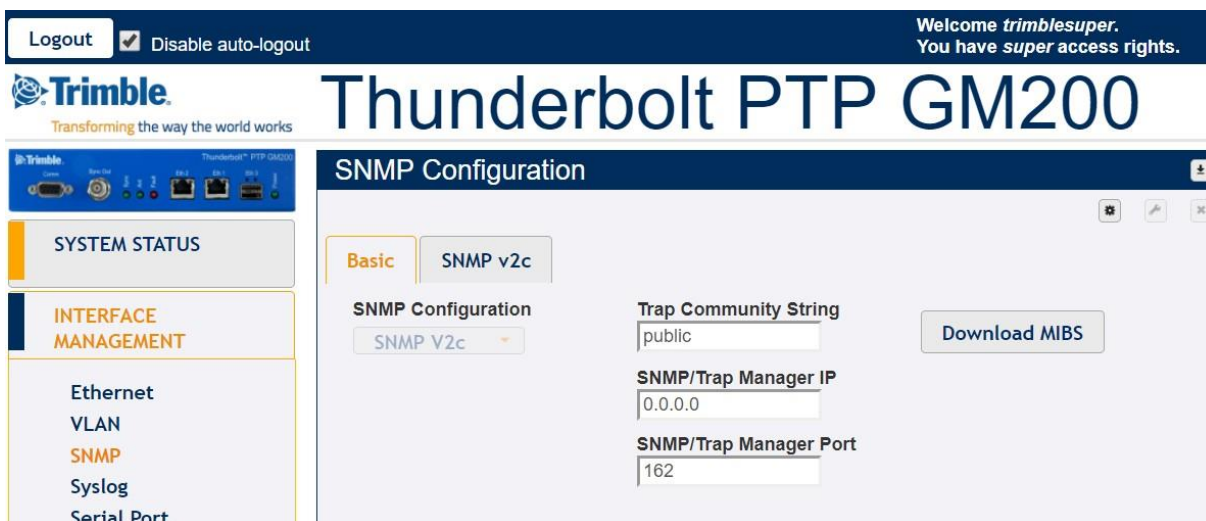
Logout Disable auto-logout

Welcome *trimblesuper*.
You have *super* access rights.

Trimble.
Transforming the way the world works

Thunderbolt PTP GM200

Trimble. Thunderbolt™ PTP GM200

SNMP Configuration

SYSTEM STATUS

INTERFACE MANAGEMENT

Ethernet
VLAN
SNMP
Syslog
Serial Port

Basic
SNMP v2c

SNMP Configuration
SNMP V2c

Trap Community String
public

SNMP/Trap Manager IP
0.0.0.0

SNMP/Trap Manager Port
162

Download MIBS